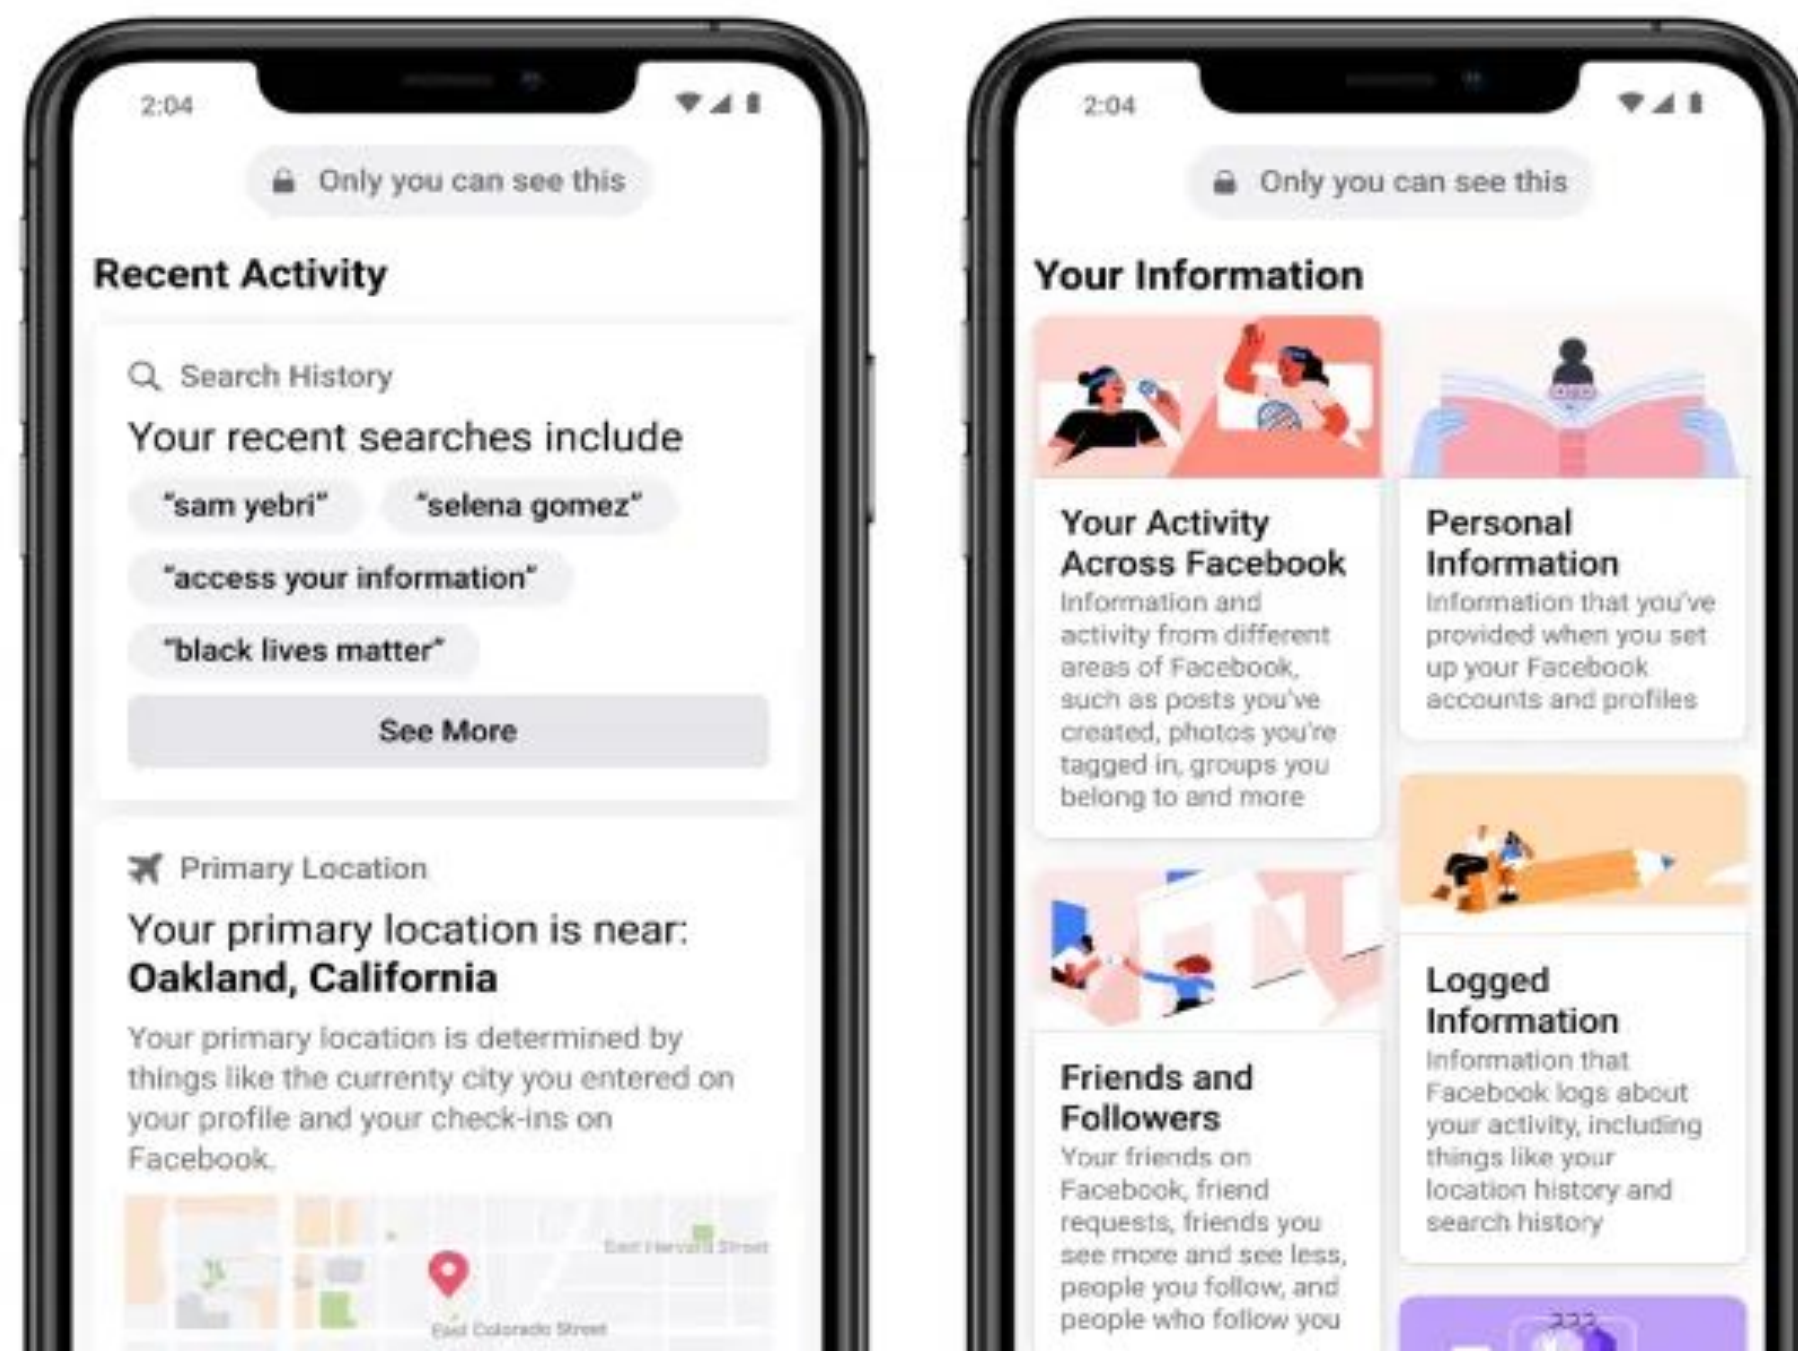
2:04

Only you can see this

Recent Activity

Search History

Your recent searches include

"sam yebri"

"selena gomez"

"access your information"

"black lives matter"

See More

Primary Location

Your primary location is near: **Oakland, California**

Your primary location is determined by things like the currenty city you entered on your profile and your check-ins on Facebook.

East Harvard Street

East Colorado Street

2:04

Only you can see this

Your Information

Your Activity Across Facebook

Information and activity from different areas of Facebook, such as posts you've created, photos you're tagged in, groups you belong to and more

Personal Information

Information that you've provided when you set up your Facebook accounts and profiles

Friends and Followers

Your friends on Facebook, friend requests, friends you see more and see less, people you follow, and people who follow you

Logged Information

Information that Facebook logs about your activity, including things like your location history and search history